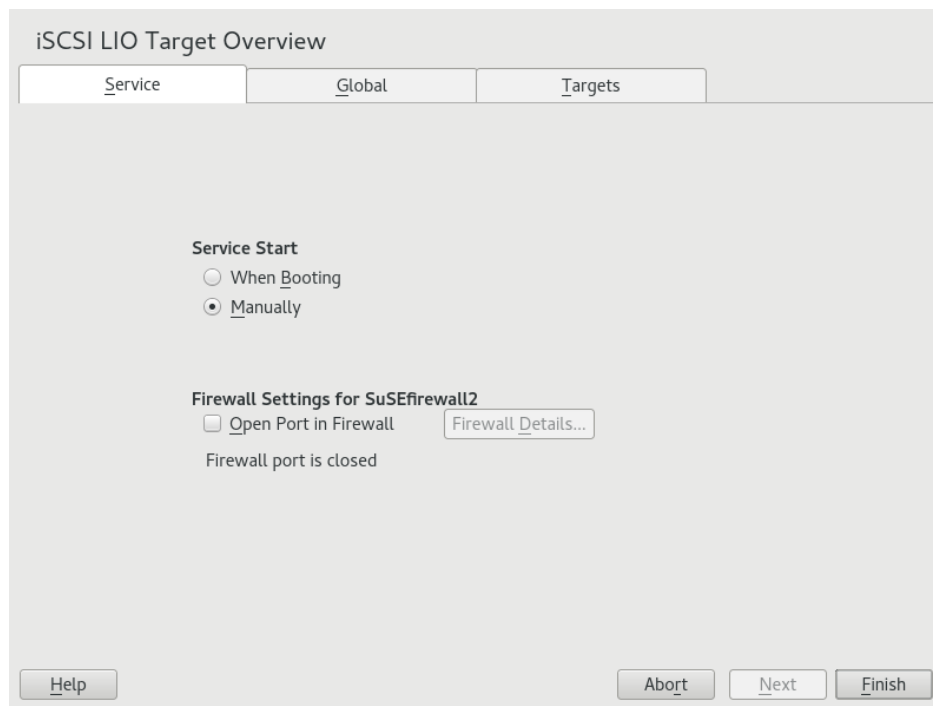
iSCSI LIO Target Overview

Service

Global

Targets

Service Start

When Booting

Manually

Firewall Settings for SuSEfirewall2

Open Port in Firewall

Firewall Details...

Firewall port is closed

Help

Abort

Next

Finish